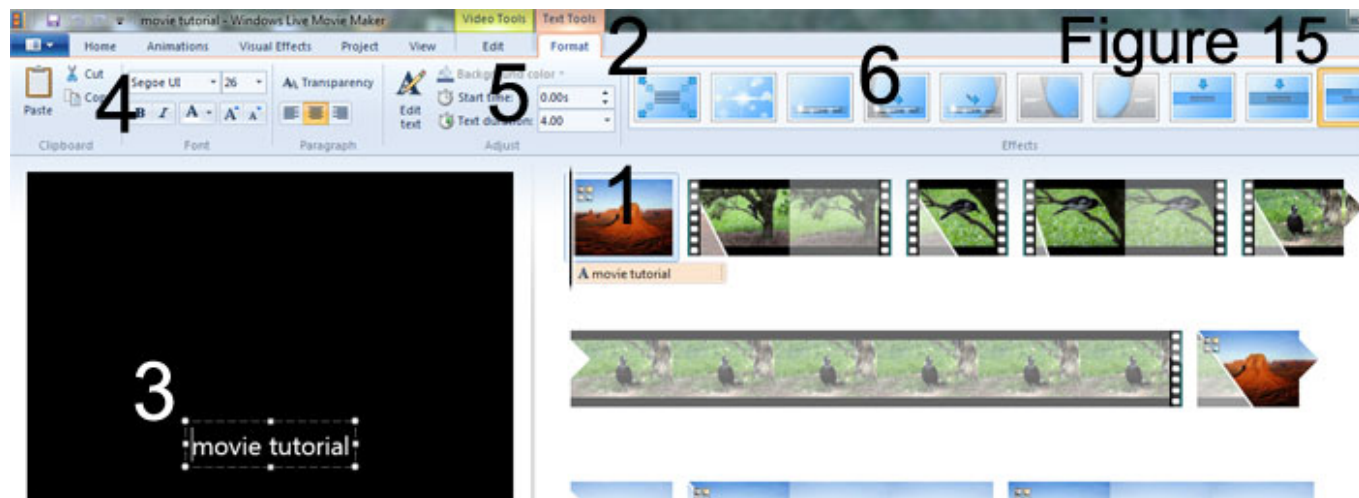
movie tutorial - Windows Live Movie Maker

Video Tools

Text Tools

Home

Animations

Visual Effects

Project

View

Edit

Format

2

Figure 15

Paste

Cut

Co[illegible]

4

Segoe UI

26

B

I

A

Transparency

Edit text

Backg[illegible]nd color

5

Start time:

0.00s

Text du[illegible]ion:

4.00

6

Clipboard

Font

Paragraph

Adjust

Effects

1

movie tutorial

3

movie tutorial